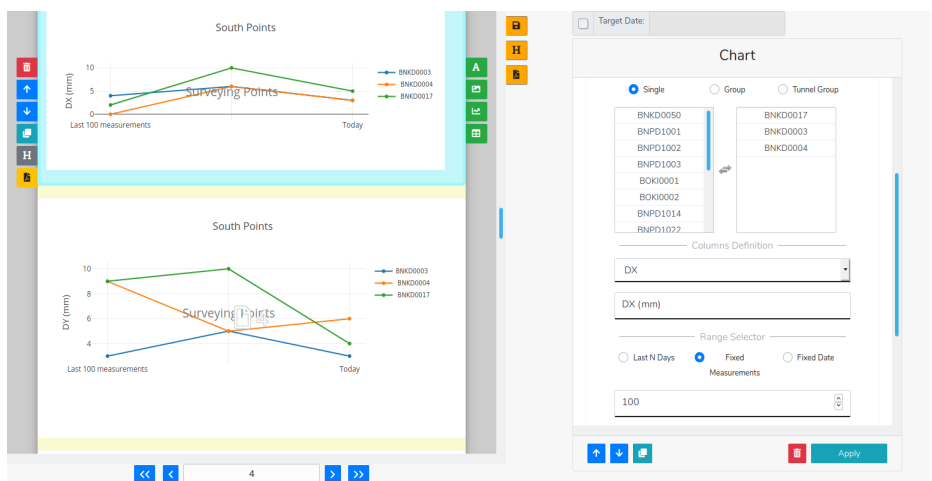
South Points

DX (mm)

10
5
0

Surveying Points

Last 100 measurements
Today

BNKD0003
BNKD0004
BNKD0017

H

South Points

DY (mm)

10
8
6
4

Surveying Points

Last 100 measurements
Today

BNKD0003
BNKD0004
BNKD0017

<<
<
4
>
>>

H

Target Date:

Chart

Single
Group
Tunnel Group

BNKD0050
BNPD1001
BNPD1002
BNPD1003
BOKI0001
BOKI0002
BNPD1014
BNPD1022

BNKD0017
BNKD0003
BNKD0004

Columns Definition

DX

DX (mm)

Range Selector

Last N Days
Fixed Measurements
Fixed Date

100

Apply